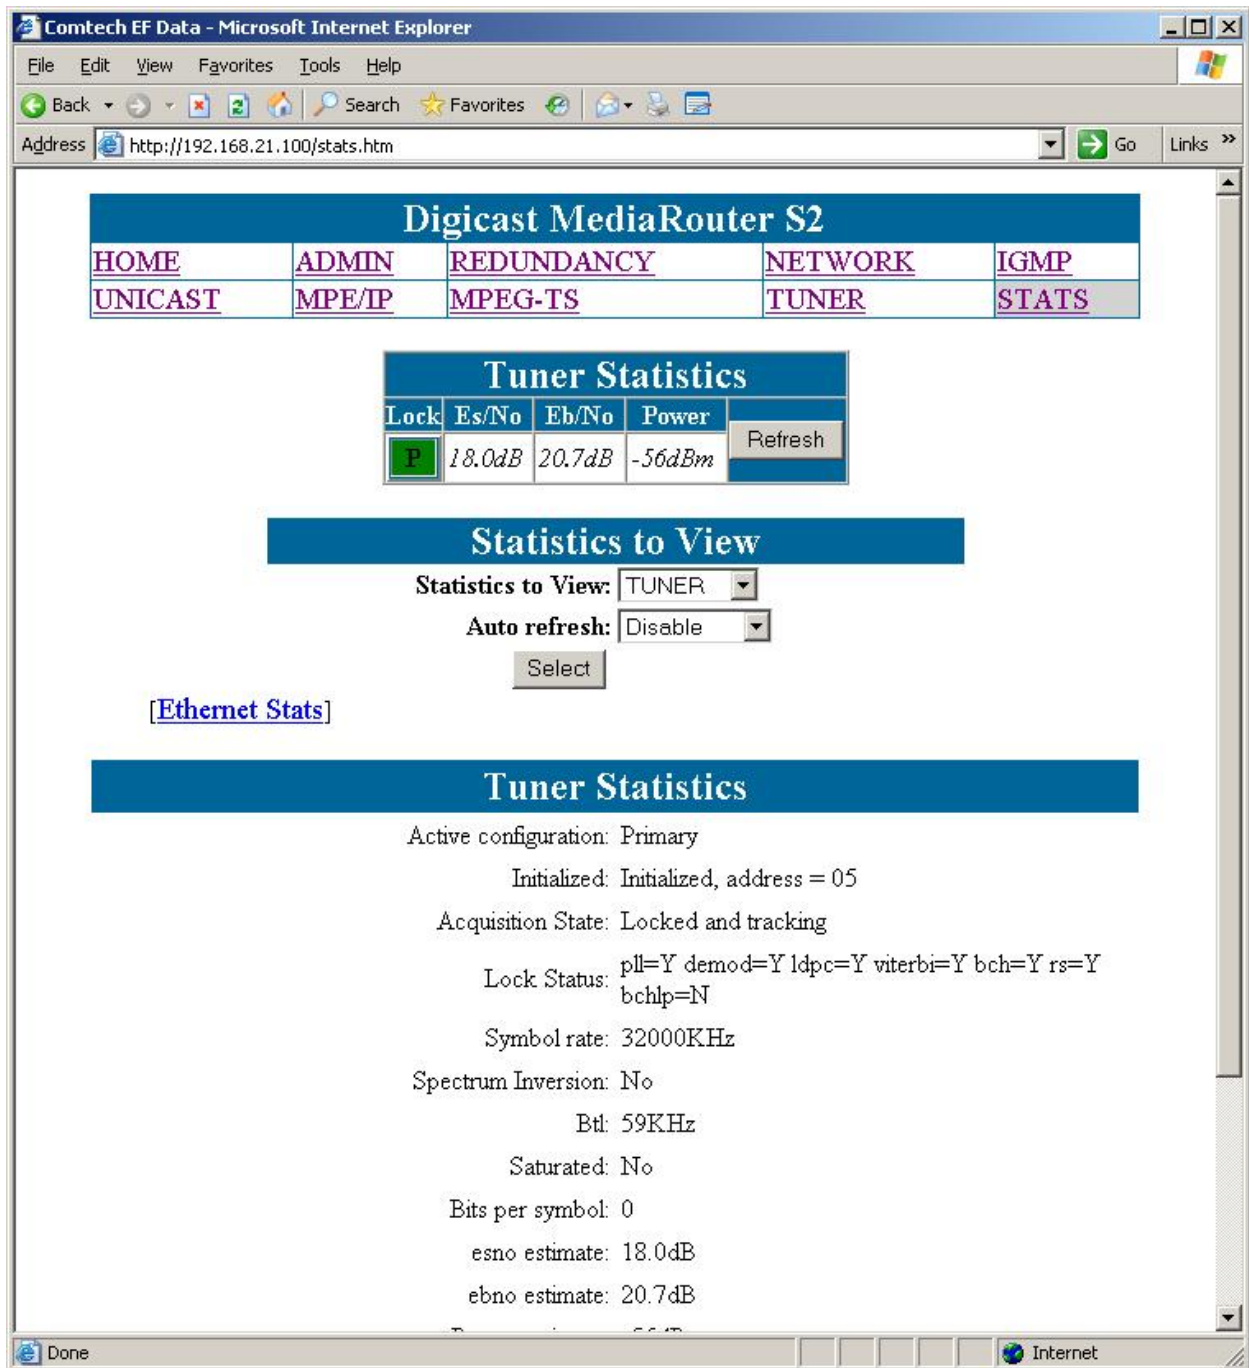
Comtech EF Data - Microsoft Internet Explorer

File Edit View Favorites Tools Help

Back Search Favorites

Address http://192.168.21.100/stats.htm Go Links »

Digicast MediaRouter S2

| HOME | ADMIN | REDUNDANCY | NETWORK | IGMP |
|---|---|---|---|---|
| UNICAST | MPE/IP | MPEG-TS | TUNER | STATS |

Tuner Statistics

| Lock | Es/No | Eb/No | Power | Refresh |
|---|---|---|---|---|
| P | 18.0dB | 20.7dB | -56dBm | |

Statistics to View

Statistics to View: TUNER

Auto refresh: Disable

Select

[Ethernet Stats]

Tuner Statistics

Active configuration: Primary

Initialized: Initialized, address = 05

Acquisition State: Locked and tracking

Lock Status: pll=Y demod=Y ldpc=Y viterbi=Y bch=Y rs=Y bchlp=N

Symbol rate: 32000KHz

Spectrum Inversion: No

Btl: 59KHz

Saturated: No

Bits per symbol: 0

esno estimate: 18.0dB

ebno estimate: 20.7dB

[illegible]

Done Internet